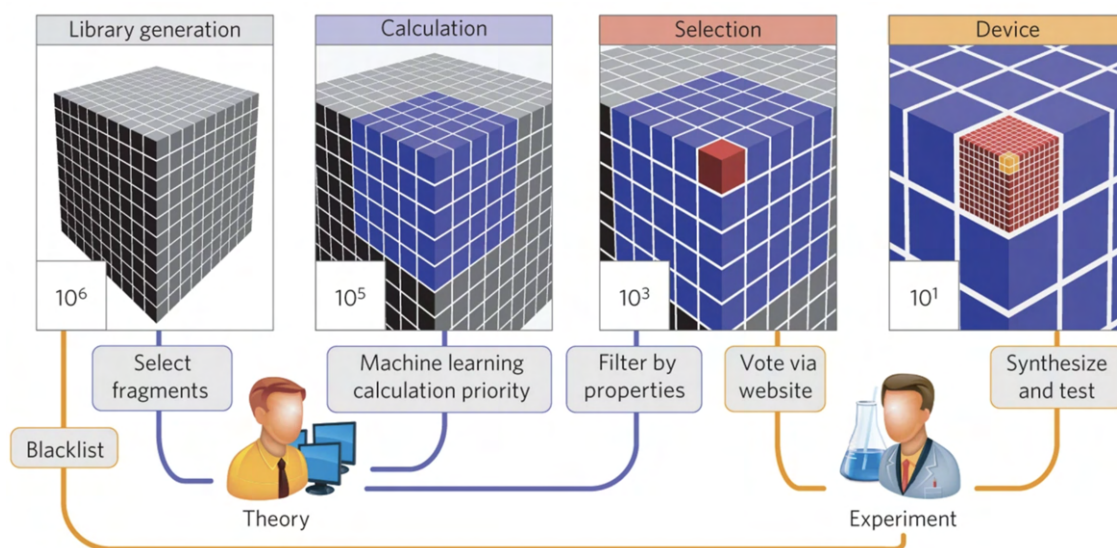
Library generation

$10^6$

Calculation

$10^5$

Selection

$10^3$

Device

$10^1$

Select fragments

Machine learning calculation priority

Filter by properties

Vote via website

Synthesize and test

Blacklist

Theory

Experiment